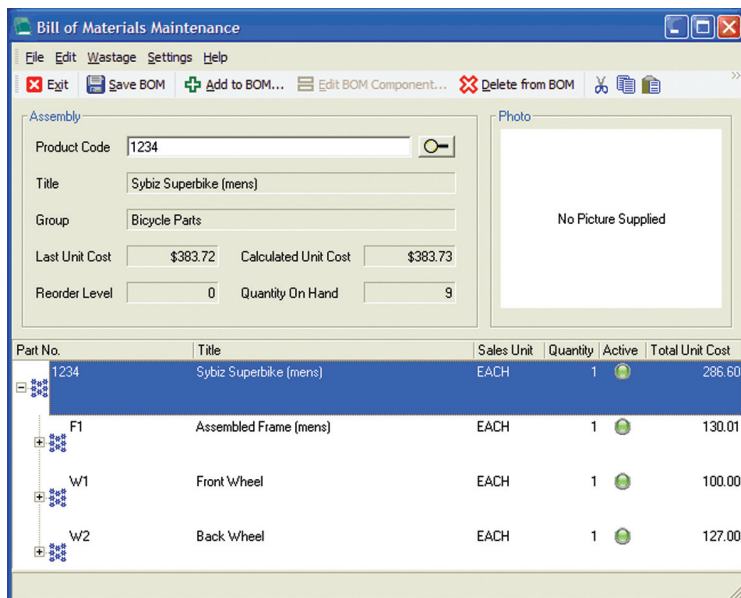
Bill of Materials Maintenance

File Edit Wastage Settings Help

Exit Save BOM Add to BOM... Edit BOM Component... Delete from BOM

Assembly

Product Code 1234

Title Sybiz Superbike (mens)

Group Bicycle Parts

Last Unit Cost $383.72 Calculated Unit Cost $383.73

Reorder Level 0 Quantity On Hand 9

Photo

No Picture Supplied

| Part No. | Title | Sales Unit | Quantity | Active | Total Unit Cost |
|---|---|---|---|---|---|
| 1234 | Sybiz Superbike (mens) | EACH | 1 | | 286.60 |
| F1 | Assembled Frame (mens) | EACH | 1 | | 130.01 |
| W1 | Front Wheel | EACH | 1 | | 100.00 |
| W2 | Back Wheel | EACH | 1 | | 127.00 |